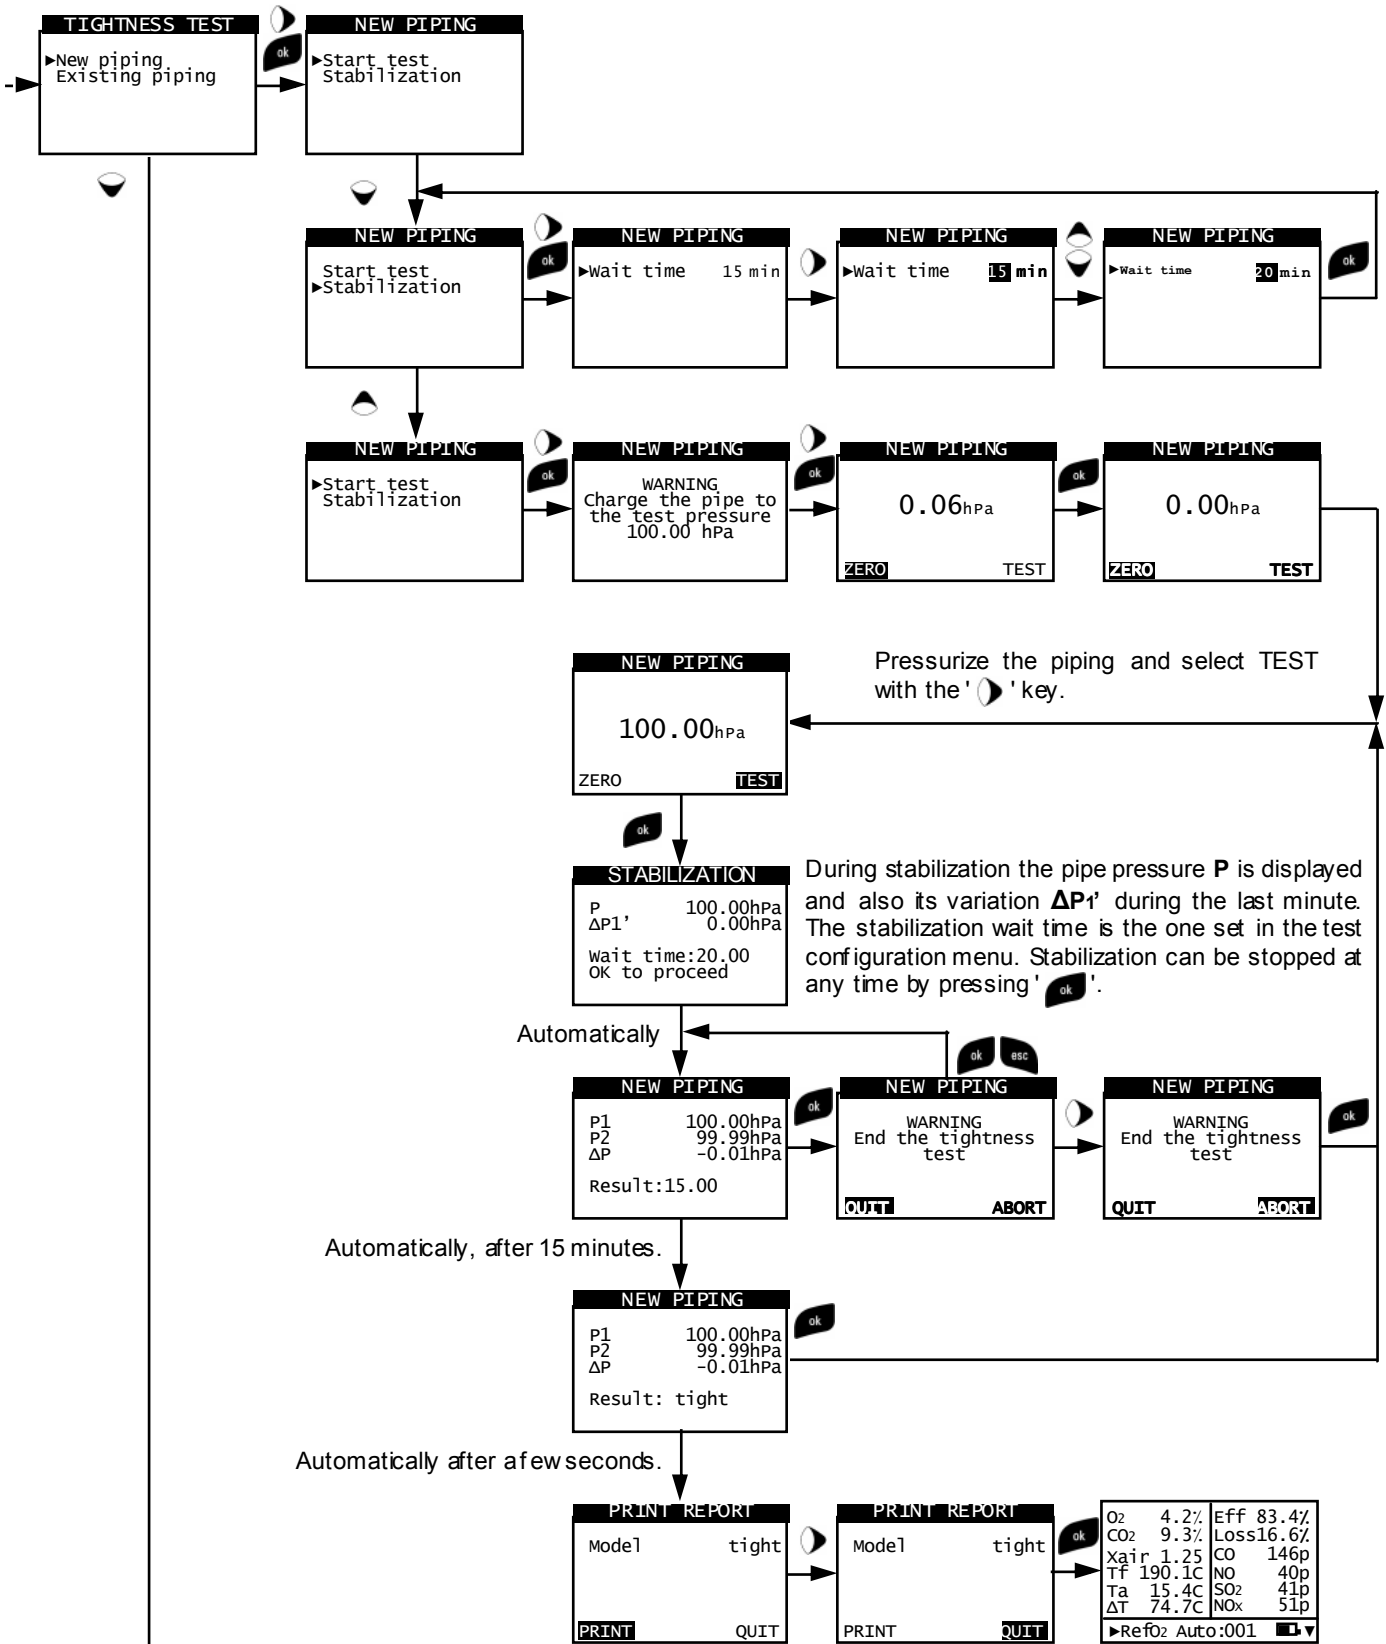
TIGHTNESS TEST
►New piping
Existing piping

ok

NEW PIPING
►Start test
Stabilization

NEW PIPING
Start test
►Stabilization

ok

NEW PIPING
►Wait time 15 min

NEW PIPING
►Wait time 15 min

NEW PIPING
►Wait time 20 min

ok

NEW PIPING
►Start test
Stabilization

ok

NEW PIPING
WARNING
Charge the pipe to the test pressure 100.00 hPa

ok

NEW PIPING
0.06hPa
ZERO TEST

ok

NEW PIPING
0.00hPa
ZERO TEST

NEW PIPING
100.00hPa
ZERO TEST

Pressurize the piping and select TEST with the '' key.

ok

STABILIZATION
P 100.00hPa
ΔP1' 0.00hPa
Wait time:20.00
OK to proceed

During stabilization the pipe pressure **P** is displayed and also its variation **ΔP1'** during the last minute. The stabilization wait time is the one set in the test configuration menu. Stabilization can be stopped at any time by pressing ' ok '.

Automatically

ok esc

NEW PIPING
P1 100.00hPa
P2 99.99hPa
ΔP -0.01hPa
Result:15.00

ok

NEW PIPING
WARNING
End the tightness test
QUIT ABORT

NEW PIPING
WARNING
End the tightness test
QUIT ABORT

ok

Automatically, after 15 minutes.

NEW PIPING
P1 100.00hPa
P2 99.99hPa
ΔP -0.01hPa
Result: tight

ok

Automatically after a few seconds.

PRINT REPORT
Model tight
PRINT QUIT

PRINT REPORT
Model tight
PRINT QUIT

ok

| O2 4.2% | Eff 83.4% |
|---|---|
| CO2 9.3% | Loss16.6% |
| Xair 1.25 | CO 146p |
| Tf 190.1C | NO 40p |
| Ta 15.4C | SO2 41p |
| ΔT 74.7C | NOx 51p |

►RefO2 Auto:001